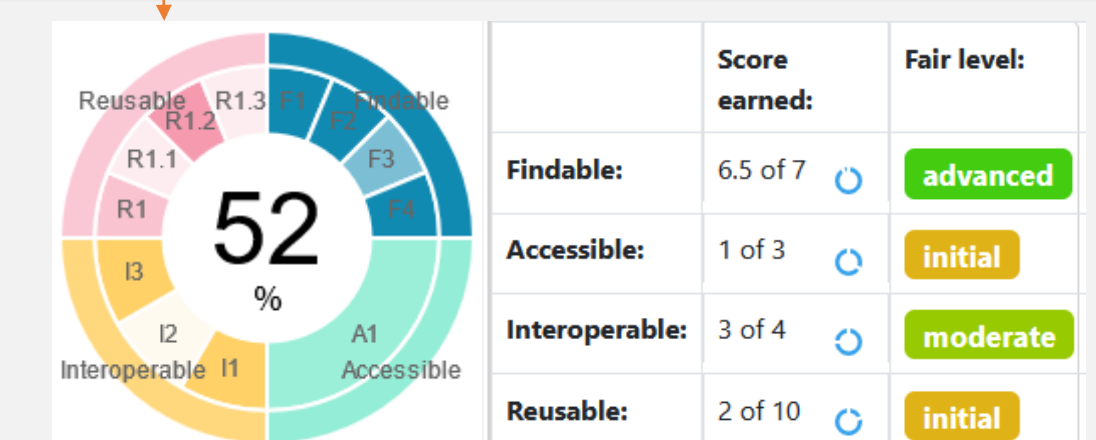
Reusable R1.3 F1 Findable
R1.2 F2
R1.1 F3
R1 F4
52
%
I3
I2 A1
Interoperable I1 Accessible

| | Score earned: | Fair level: |
|---|---|---|
| Findable: | 6.5 of 7 | advanced |
| Accessible: | 1 of 3 | initial |
| Interoperable: | 3 of 4 | moderate |
| Reusable: | 2 of 10 | initial |